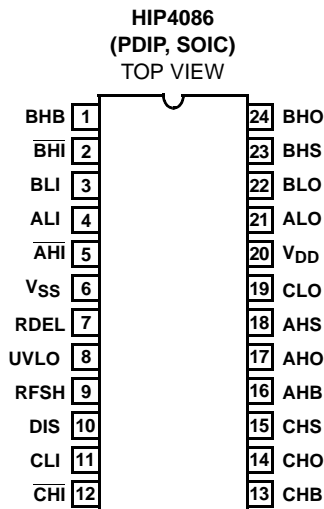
HIP4086
(PDIP, SOIC)
TOP VIEW

BHB 1
$\overline{BHI}$ 2
BLI 3
ALI 4
$\overline{AHI}$ 5
$V_{SS}$ 6
RDEL 7
UVLO 8
RFSH 9
DIS 10
CLI 11
$\overline{CHI}$ 12

24 BHO
23 BHS
22 BLO
21 ALO
20 $V_{DD}$
19 CLO
18 AHS
17 AHO
16 AHB
15 CHS
14 CHO
13 CHB